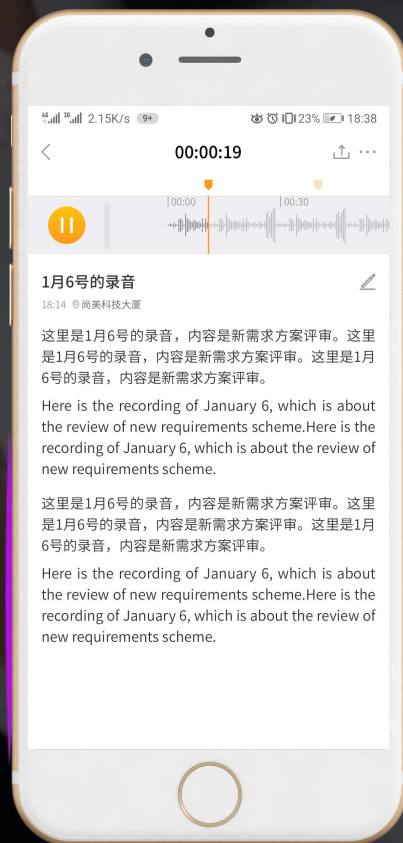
4G 3G 2.15K/s 9+ 23% 18:38

00:00:19

00:00 00:30

1月6号的录音

18:14 尚美科技大厦

这里是1月6号的录音，内容是新需求方案评审。这里是1月6号的录音，内容是新需求方案评审。这里是1月6号的录音，内容是新需求方案评审。

Here is the recording of January 6, which is about the review of new requirements scheme.Here is the recording of January 6, which is about the review of new requirements scheme.

这里是1月6号的录音，内容是新需求方案评审。这里是1月6号的录音，内容是新需求方案评审。这里是1月6号的录音，内容是新需求方案评审。

Here is the recording of January 6, which is about the review of new requirements scheme.Here is the recording of January 6, which is about the review of new requirements scheme.